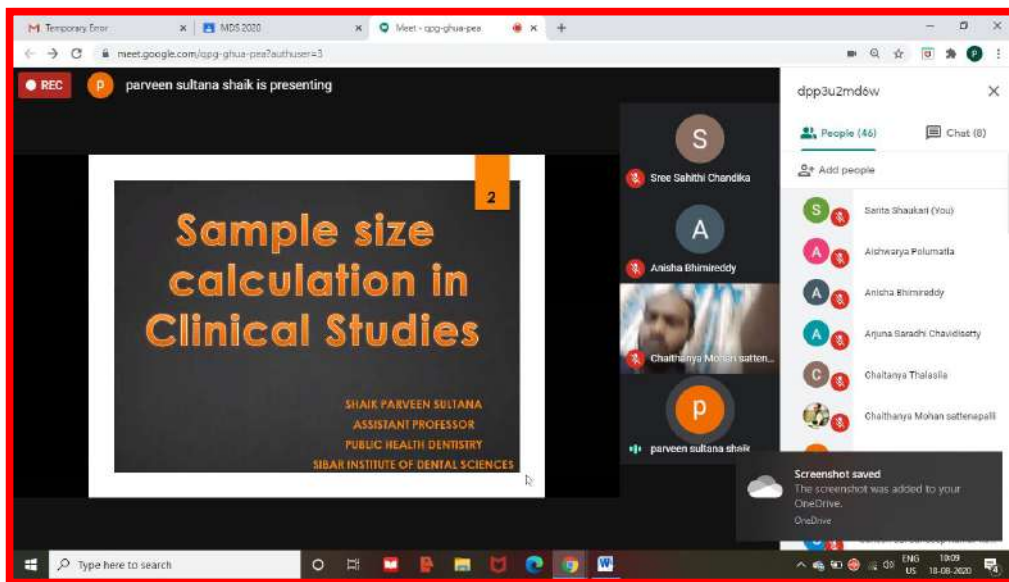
M Temporary Error ×
MDS 2020 ×
Meet - qpg-ghua-pea ×
+
meet.google.com/qpg-ghua-pea?authuser=3

REC
p parveen sultana shaik is presenting

2

Sample size calculation in Clinical Studies

SHAIK PARVEEN SULTANA
ASSISTANT PROFESSOR
PUBLIC HEALTH DENTISTRY
SIBAR INSTITUTE OF DENTAL SCIENCES

S
Sree Sahithi Chandika
A
Anisha Bhimireddy
Chaithanya Mohan satten...
p
parveen sultana shaik

dpp3u2md6w
People (46)
Chat (8)
Add people
Sarita Shaukat (You)
Aishwarya Polumatla
Anisha Bhimireddy
Arjuna Saradhi Chavidisetty
Chaitanya Thalasila
Chaithanya Mohan sattenapalli

Screenshot saved
The screenshot was added to your OneDrive.
OneDrive

Type here to search
ENG US
10:09
18-08-2020